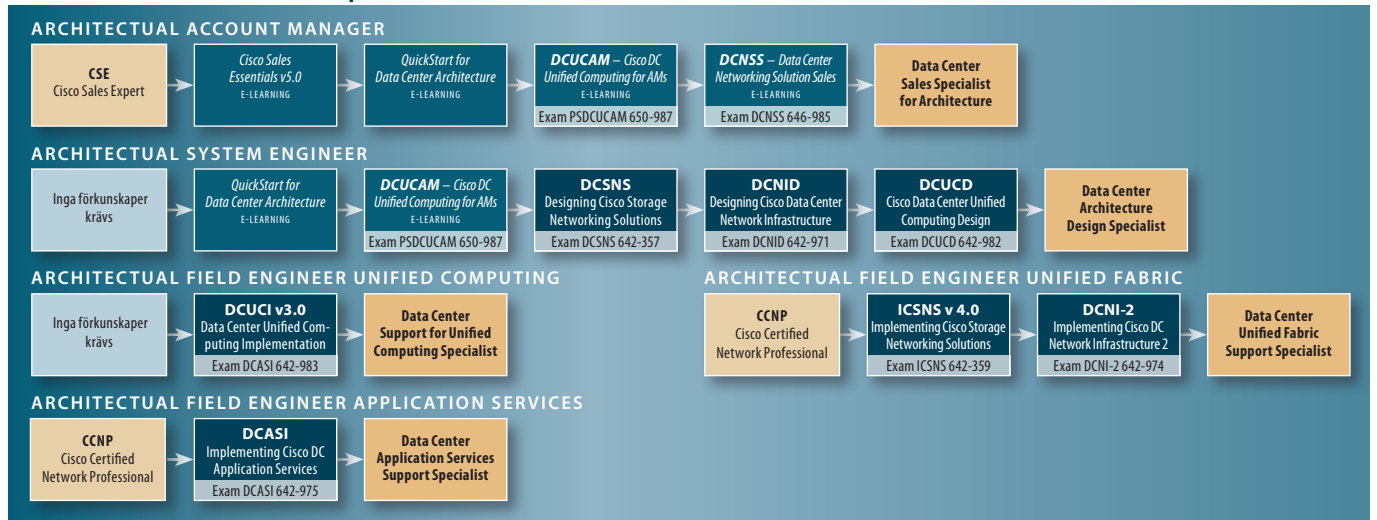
ARCHITECTUAL ACCOUNT MANAGER

CSE
Cisco Sales Expert

Cisco Sales Essentials v5.0
E-LEARNING

QuickStart for Data Center Architecture
E-LEARNING

DCUCAM – Cisco DC Unified Computing for AMs
E-LEARNING
Exam PSDCUCAM 650-987

DCNSS – Data Center Networking Solution Sales
E-LEARNING
Exam DCNSS 646-985

Data Center Sales Specialist for Architecture

ARCHITECTUAL SYSTEM ENGINEER

Inga förkunskaper krävs

QuickStart for Data Center Architecture
E-LEARNING

DCUCAM – Cisco DC Unified Computing for AMs
E-LEARNING
Exam PSDCUCAM 650-987

DCSNS
Designing Cisco Storage Networking Solutions
Exam DCSNS 642-357

DCNID
Designing Cisco Data Center Network Infrastructure
Exam DCNID 642-971

DCUCD
Cisco Data Center Unified Computing Design
Exam DCUCD 642-982

Data Center Architecture Design Specialist

ARCHITECTUAL FIELD ENGINEER UNIFIED COMPUTING

Inga förkunskaper krävs

DCUCI v3.0
Data Center Unified Computing Implementation
Exam DCASI 642-983

Data Center Support for Unified Computing Specialist

ARCHITECTUAL FIELD ENGINEER UNIFIED FABRIC

CCNP
Cisco Certified Network Professional

ICSNS v 4.0
Implementing Cisco Storage Networking Solutions
Exam ICSNS 642-359

DCNI-2
Implementing Cisco DC Network Infrastructure 2
Exam DCNI-2 642-974

Data Center Unified Fabric Support Specialist

ARCHITECTUAL FIELD ENGINEER APPLICATION SERVICES

CCNP
Cisco Certified Network Professional

DCASI
Implementing Cisco DC Application Services
Exam DCASI 642-975

Data Center Application Services Support Specialist